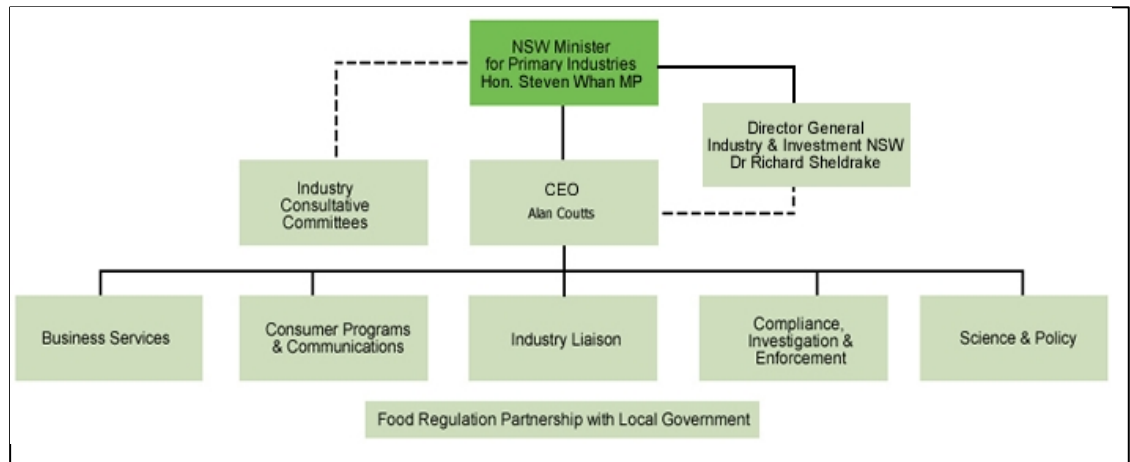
NSW Minister for Primary Industries Hon. Steven Whan MP

Director General Industry & Investment NSW Dr Richard Sheldrake

Industry Consultative Committees

CEO Alan Coutts

Business Services

Consumer Programs & Communications

Industry Liaison

Compliance, Investigation & Enforcement

Science & Policy

Food Regulation Partnership with Local Government